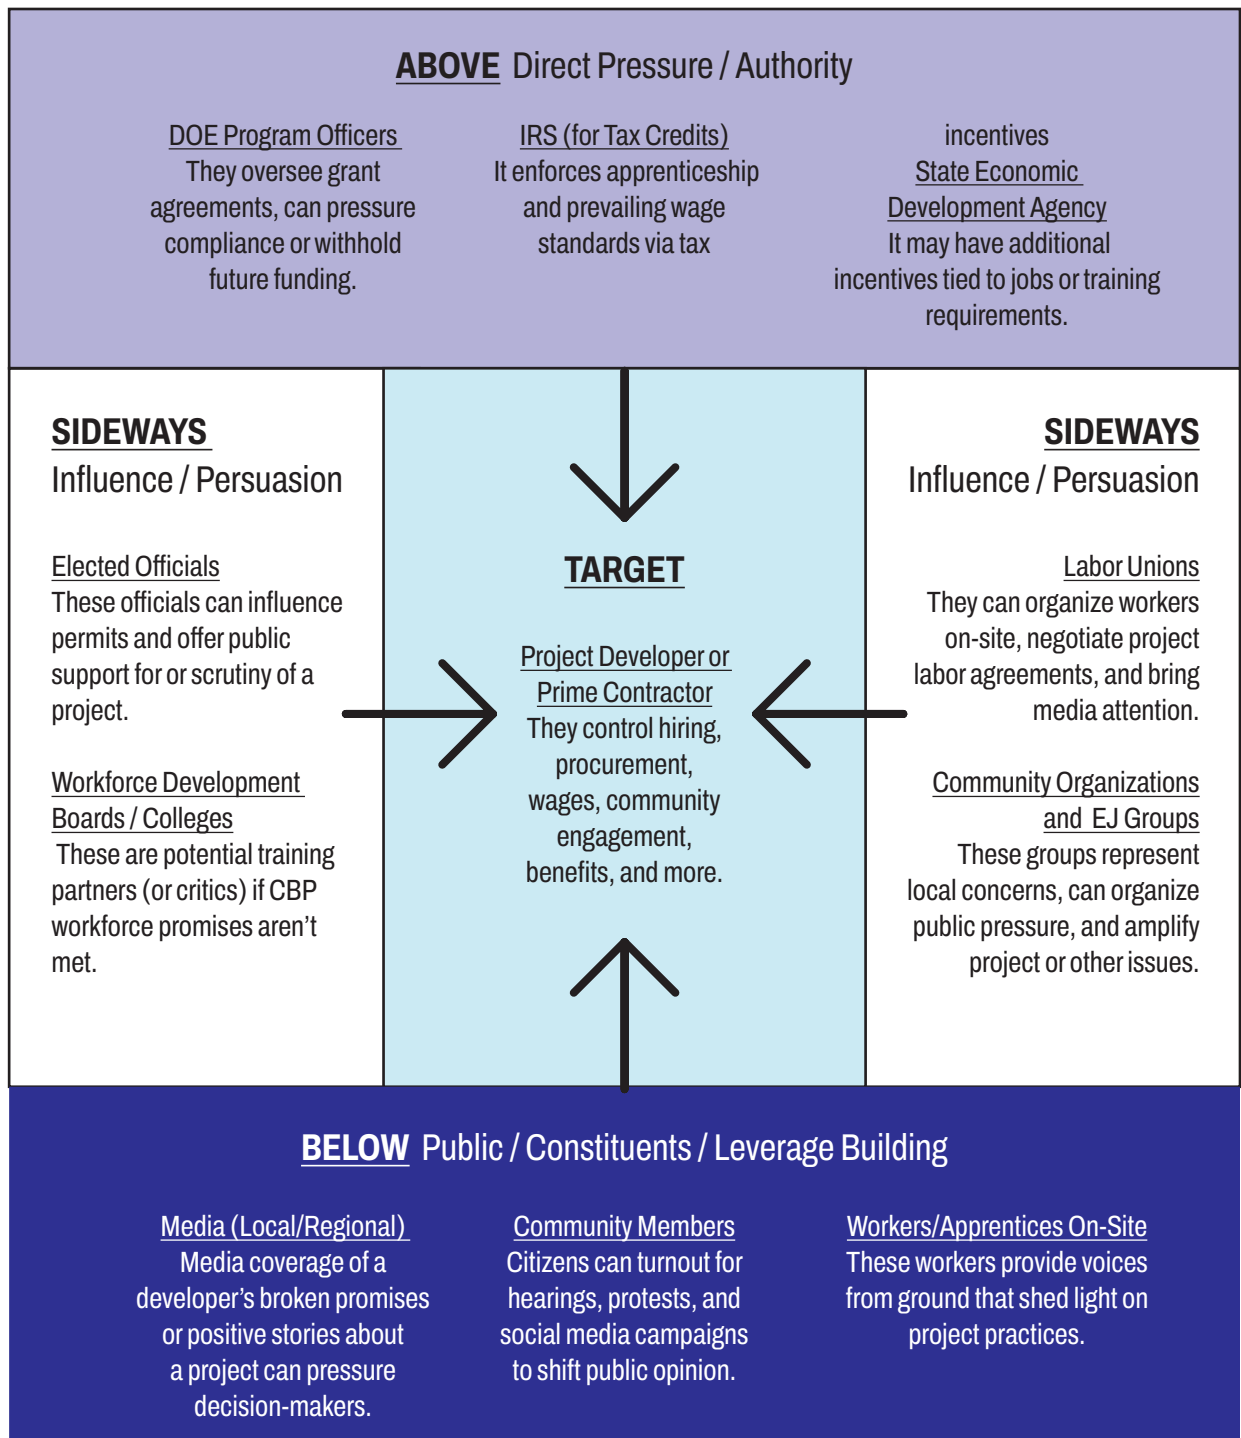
**ABOVE** Direct Pressure / Authority

DOE Program Officers
They oversee grant agreements, can pressure compliance or withhold future funding.

IRS (for Tax Credits)
It enforces apprenticeship and prevailing wage standards via tax

incentives
State Economic Development Agency
It may have additional incentives tied to jobs or training requirements.

**SIDEWAYS**
Influence / Persuasion

Elected Officials
These officials can influence permits and offer public support for or scrutiny of a project.

Workforce Development Boards / Colleges
These are potential training partners (or critics) if CBP workforce promises aren't met.

**TARGET**

Project Developer or Prime Contractor
They control hiring, procurement, wages, community engagement, benefits, and more.

**SIDEWAYS**
Influence / Persuasion

Labor Unions
They can organize workers on-site, negotiate project labor agreements, and bring media attention.

Community Organizations and EJ Groups
These groups represent local concerns, can organize public pressure, and amplify project or other issues.

**BELOW** Public / Constituents / Leverage Building

Media (Local/Regional)
Media coverage of a developer's broken promises or positive stories about a project can pressure decision-makers.

Community Members
Citizens can turnout for hearings, protests, and social media campaigns to shift public opinion.

Workers/Apprentices On-Site
These workers provide voices from ground that shed light on project practices.